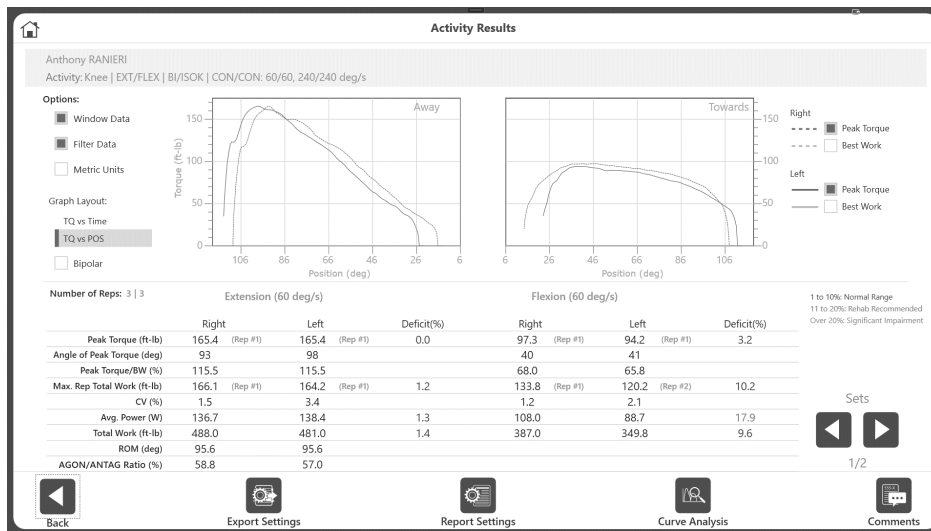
Activity Results

Anthony RANIERI
Activity: Knee | EXT/FLEX | BI/ISOK | CON/CON: 60/60, 240/240 deg/s

Options:
Window Data
Filter Data
Metric Units

Graph Layout:
TQ vs Time
TQ vs POS

Bipolar

Away
150
100
50
0
Torque (ft-lb)
106 86 66 46 26 6
Position (deg)

Towards
150
100
50
0
6 26 46 66 86 106
Position (deg)

Right
Peak Torque
Best Work
Left
Peak Torque
Best Work

Number of Reps: 3 | 3

Extension (60 deg/s)

Flexion (60 deg/s)

1 to 10%: Normal Range
11 to 20%: Rehab Recommended
Over 20%: Significant Impairment

| | Right | | Left | | Deficit(%) | Right | | Left | | Deficit(%) |
|---|---|---|---|---|---|---|---|---|---|---|
| Peak Torque (ft-lb) | 165.4 | (Rep #1) | 165.4 | (Rep #1) | 0.0 | 97.3 | (Rep #1) | 94.2 | (Rep #1) | 3.2 |
| Angle of Peak Torque (deg) | 93 | | 98 | | | 40 | | 41 | | |
| Peak Torque/BW (%) | 115.5 | | 115.5 | | | 68.0 | | 65.8 | | |
| Max. Rep Total Work (ft-lb) | 166.1 | (Rep #1) | 164.2 | (Rep #1) | 1.2 | 133.8 | (Rep #1) | 120.2 | (Rep #2) | 10.2 |
| CV (%) | 1.5 | | 3.4 | | | 1.2 | | 2.1 | | |
| Avg. Power (W) | 136.7 | | 138.4 | | 1.3 | 108.0 | | 88.7 | | 17.9 |
| Total Work (ft-lb) | 488.0 | | 481.0 | | 1.4 | 387.0 | | 349.8 | | 9.6 |
| ROM (deg) | 95.6 | | 95.6 | | | | | | | |
| AGON/ANTAG Ratio (%) | 58.8 | | 57.0 | | | | | | | |

Sets
1/2

Back
Export Settings
Report Settings
Curve Analysis
Comments